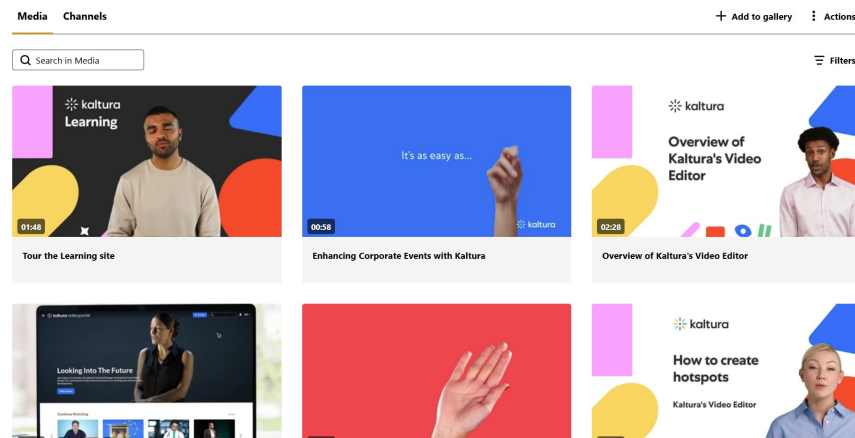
Media Channels

Add to gallery
Actions

Search in Media

Filters

kaltura
Learning

01:48

Tour the Learning site

It's as easy as...

kaltura

00:58

Enhancing Corporate Events with Kaltura

kaltura

Overview of Kaltura's Video Editor

02:28

Overview of Kaltura's Video Editor

kaltura videoportal

Looking Into The Future

Continue Watching

kaltura

How to create hotspots

Kaltura's Video Editor